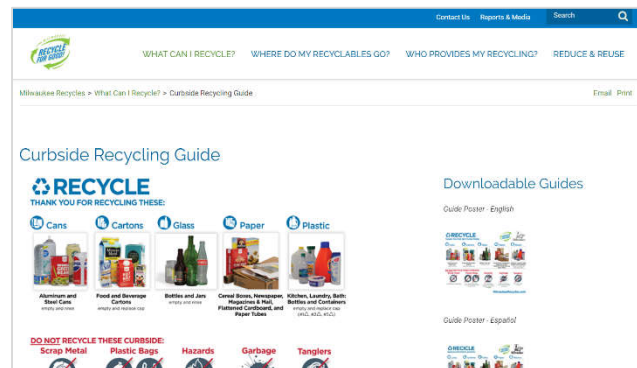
Contact Us Reports & Media Search

RECYCLE FOR GOOD

WHAT CAN I RECYCLE? WHERE DO MY RECYCLABLES GO? WHO PROVIDES MY RECYCLING? REDUCE & REUSE

Milwaukee Recycles > What Can I Recycle? > Curbside Recycling Guide

Email Print

Curbside Recycling Guide

RECYCLE

THANK YOU FOR RECYCLING THESE:

Cans Cartons Glass Paper Plastic

Aluminum and Steel Cans
empty and rinse

Food and Beverage Cartons
empty and replace cap

Bottles and Jars
empty and rinse

Cereal Boxes, Newspaper, Magazines & Mail, Flattened Cardboard, and Paper Tubes

Kitchen, Laundry, Bath Bottles and Containers
empty and replace cap
(#1, #2, #5)

DO NOT RECYCLE THESE CURBSIDE:

Scrap Metal Plastic Bags Hazards Garbage Tanglers

Downloadable Guides

Guide Poster - English

Guide Poster - Español